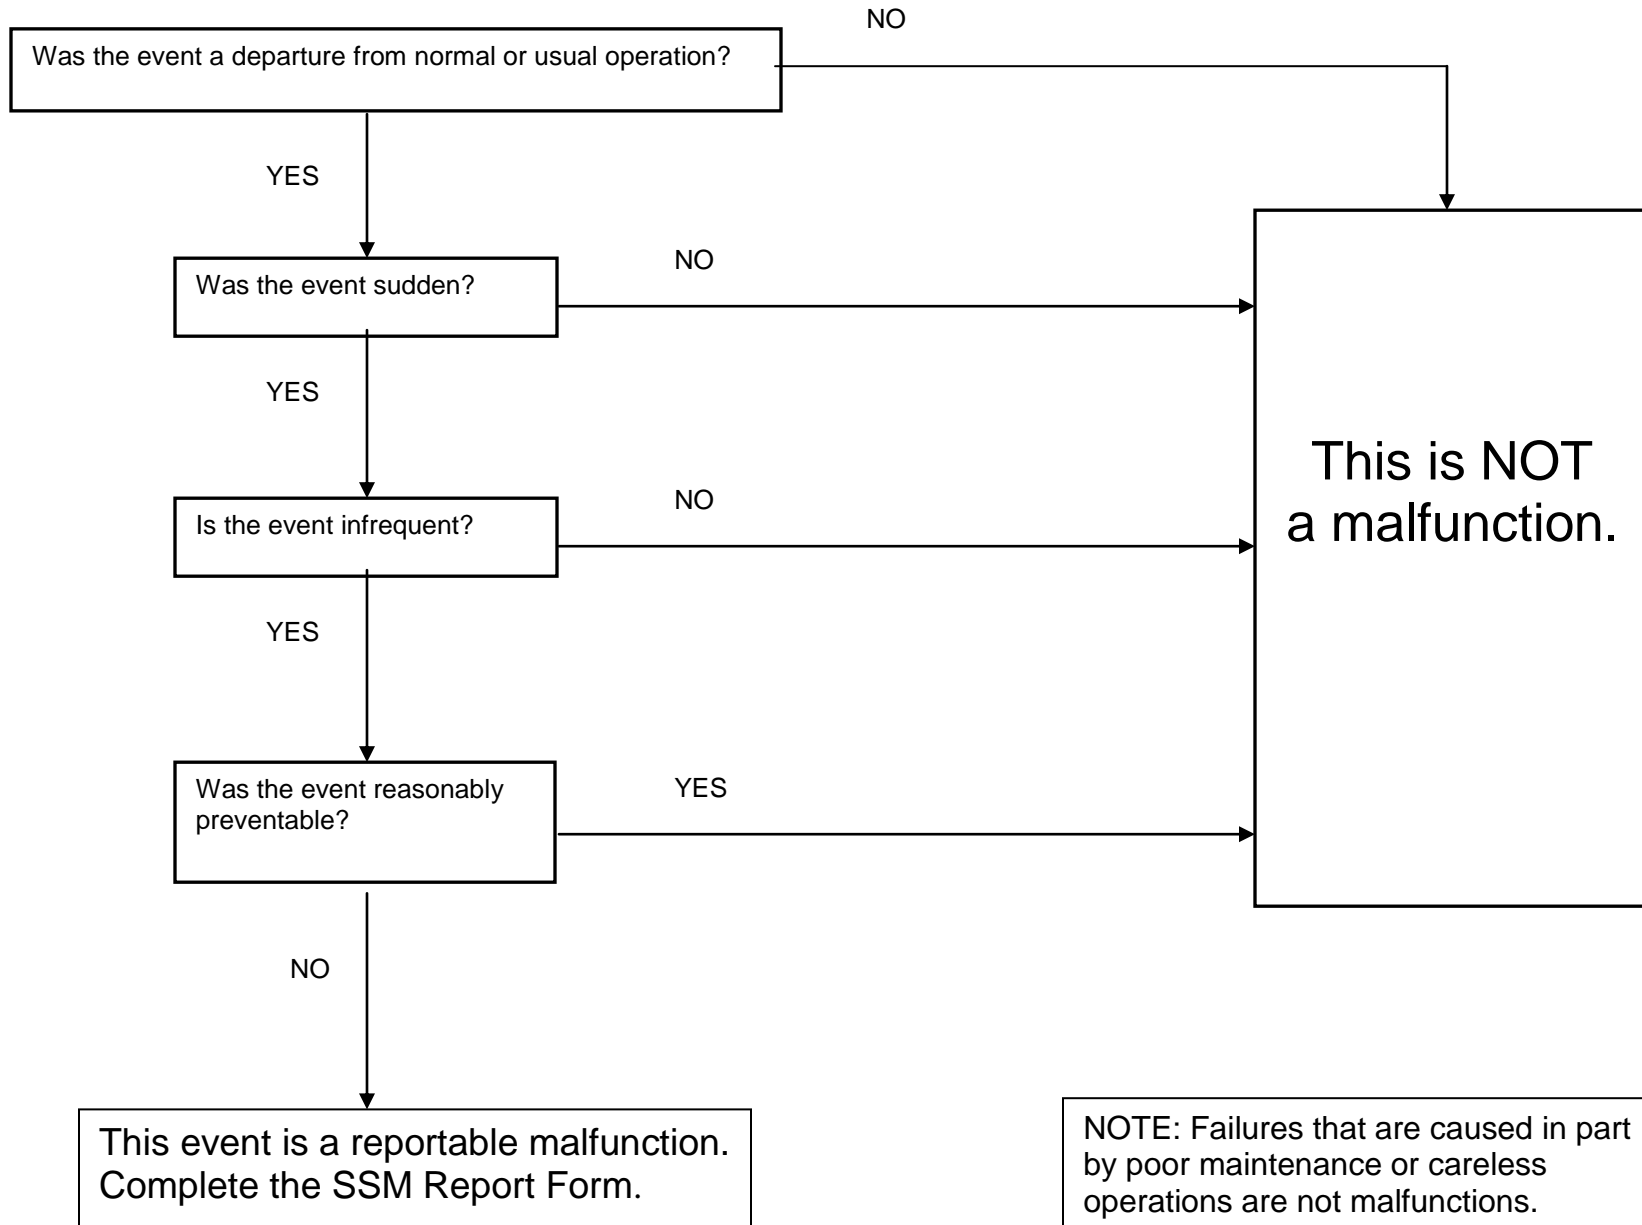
Was the event a departure from normal or usual operation?

NO

YES

Was the event sudden?

NO

YES

Is the event infrequent?

NO

YES

Was the event reasonably preventable?

YES

NO

This is NOT a malfunction.

This event is a reportable malfunction. Complete the SSM Report Form.

NOTE: Failures that are caused in part by poor maintenance or careless operations are not malfunctions.